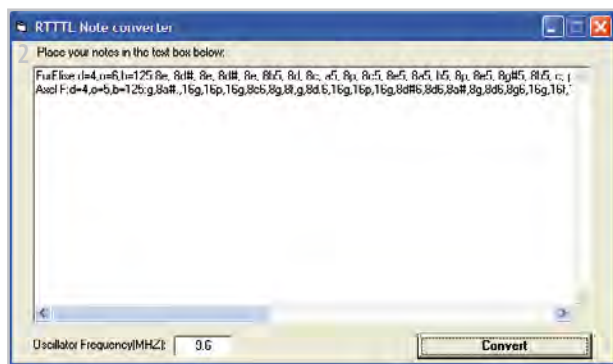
RTTTL Note converter

Place your notes in the text box below:

FurElise:d=4,o=6,b=125:8e, 8d#, 8e, 8d#, 8e, 8b5, 8d, 8c, a5, 8p, 8c5, 8e5, 8a5, b5, 8p, 8e5, 8g#5, 8b5, c, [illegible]
Axel F:d=4,o=5,b=125:g,8a#.,16g,16p,16g,8c6,8g,8f,g,8d.6,16g,16p,16g,8d#6,8d6,8a#,8g,8d6,8g6,16g,16f,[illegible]

Oscillator Frequency(MHZ): 9.6

Convert